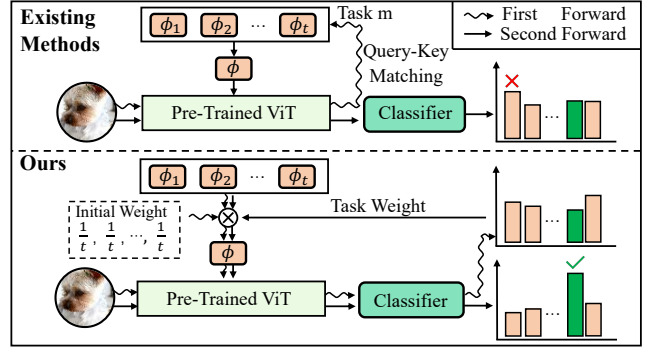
Existing Methods

$\phi_1$ $\phi_2$ ··· $\phi_t$

Task m

First Forward

Second Forward

Query-Key Matching

$\phi$

Pre-Trained ViT

Classifier

···

Ours

$\phi_1$ $\phi_2$ ··· $\phi_t$

Initial Weight

$\frac{1}{t}$, $\frac{1}{t}$, ..., $\frac{1}{t}$

Task Weight

$\phi$

Pre-Trained ViT

Classifier

···

···